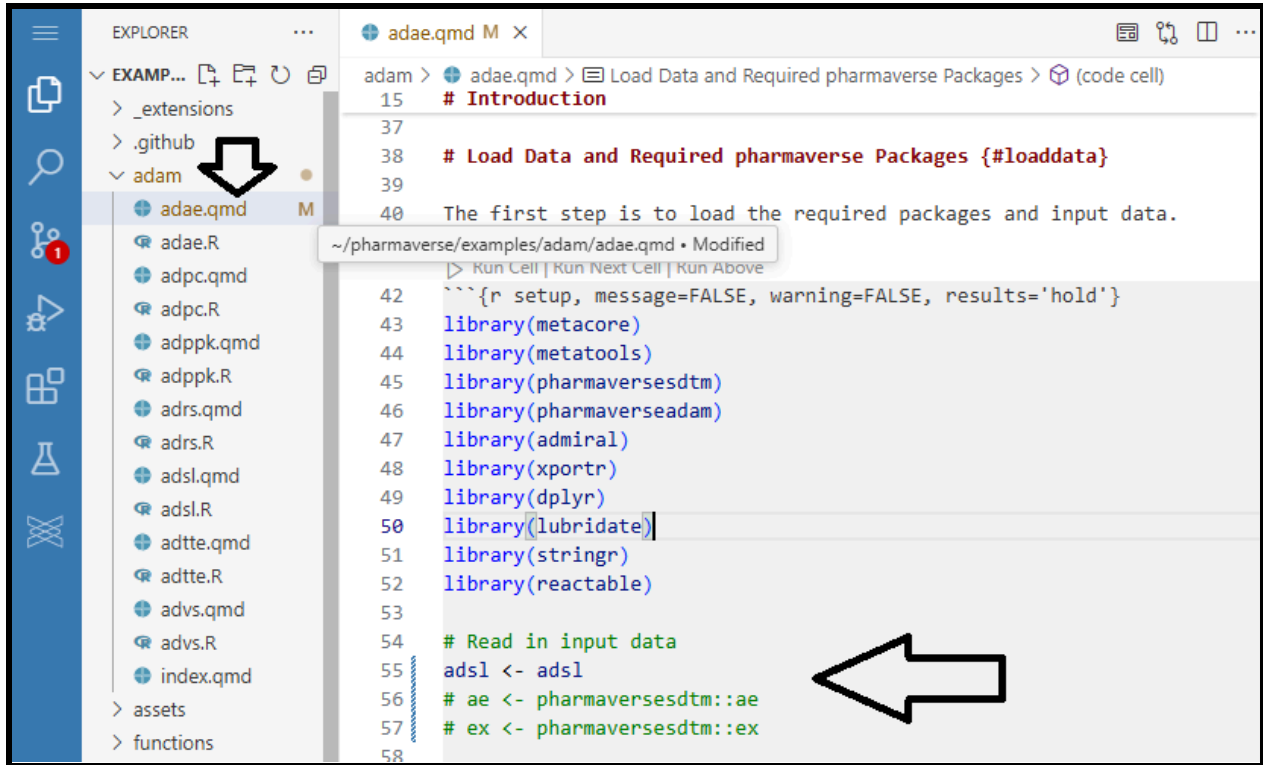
EXPLORER ···
EXAMP...
> _extensions
> .github
∨ adam
adae.qmd M
adae.R
adpc.qmd
adpc.R
adppk.qmd
adppk.R
adrs.qmd
adrs.R
adsl.qmd
adsl.R
adtte.qmd
adtte.R
advs.qmd
advs.R
index.qmd
> assets
> functions

1

adae.qmd M ×

adam > adae.qmd > Load Data and Required pharmaverse Packages > (code cell)

15 # Introduction
37
38 # Load Data and Required pharmaverse Packages {#loaddata}
39
40 The first step is to load the required packages and input data.

~/pharmaverse/examples/adam/adae.qmd • Modified

Run Cell | Run Next Cell | Run Above
42 ```{r setup, message=FALSE, warning=FALSE, results='hold'}
43 library(metacore)
44 library(metatools)
45 library(pharmaversesdtm)
46 library(pharmaverseadam)
47 library(admiral)
48 library(xportr)
49 library(dplyr)
50 library(lubridate)
51 library(stringr)
52 library(reactable)
53
54 # Read in input data
55 adsl <- adsl
56 # ae <- pharmaversesdtm::ae
57 # ex <- pharmaversesdtm::ex
58